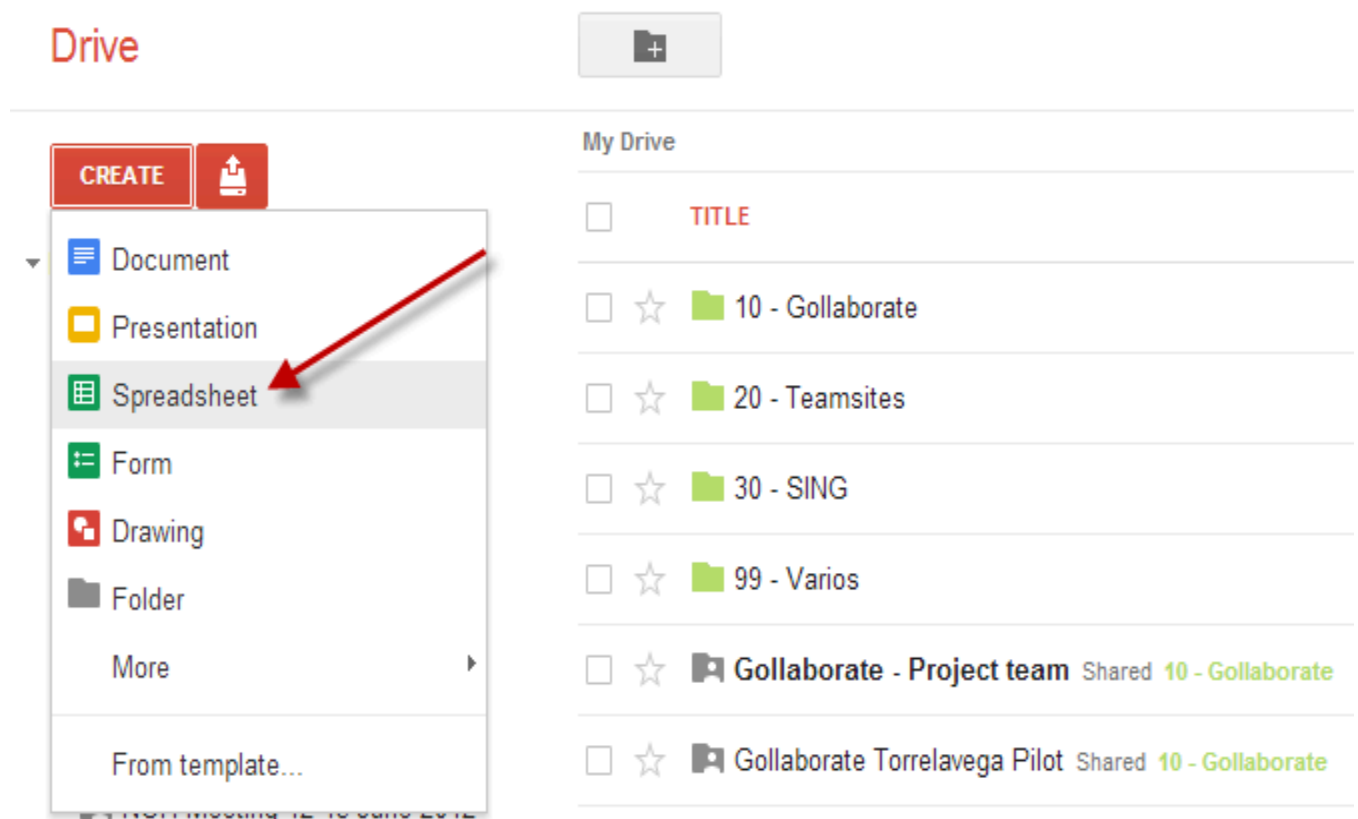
Drive

CREATE

Document
Presentation
Spreadsheet
Form
Drawing
Folder
More
From template...

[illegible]

My Drive

TITLE

10 - Gollaborate
20 - Teamsites
30 - SING
99 - Varios
Gollaborate - Project team Shared 10 - Gollaborate
Gollaborate Torrelavega Pilot Shared 10 - Gollaborate